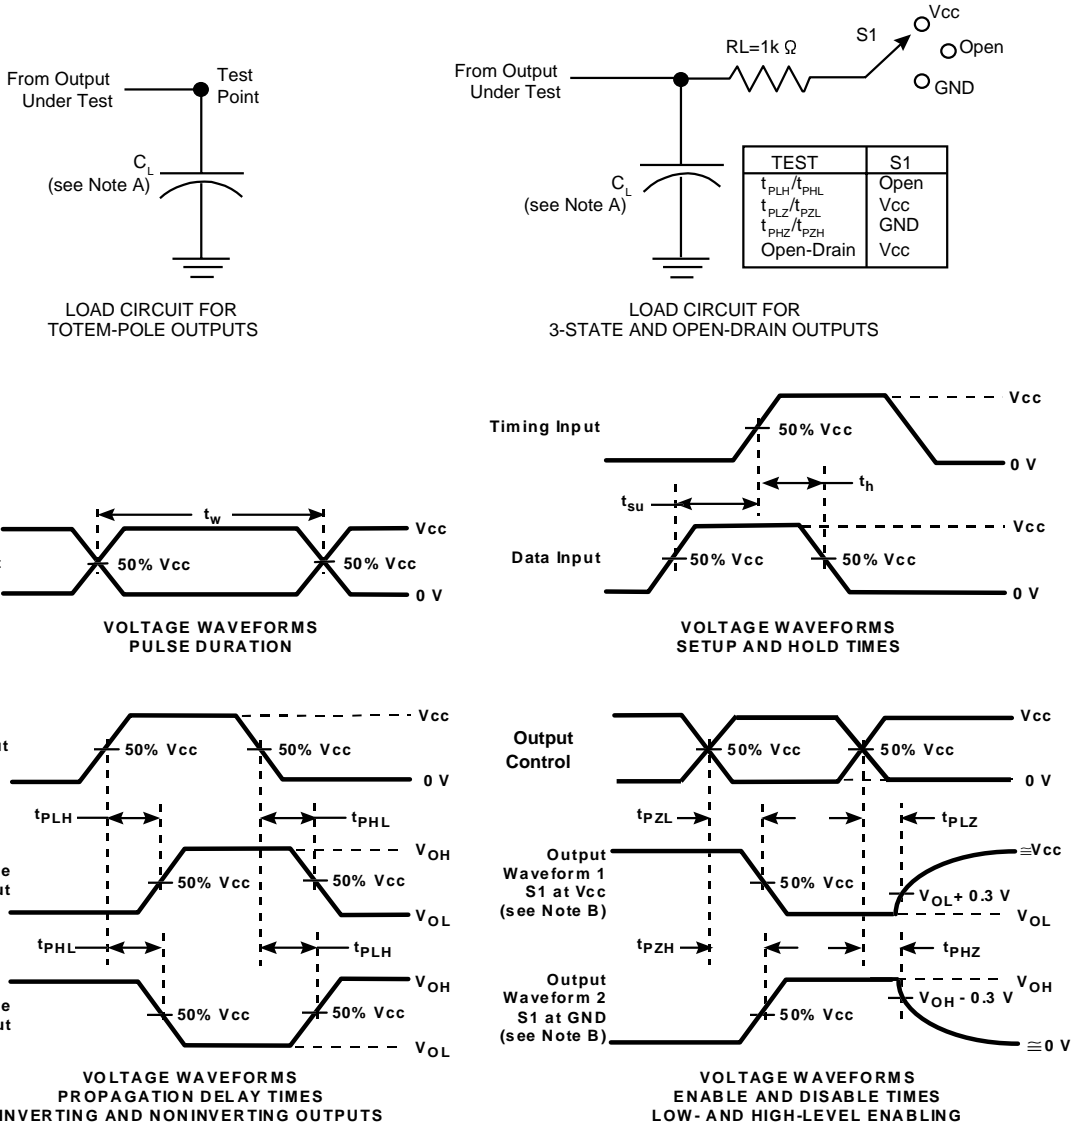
From Output Under Test

Test Point

$C_L$ (see Note A)

LOAD CIRCUIT FOR TOTEM-POLE OUTPUTS

From Output Under Test

RL=1k Ω

S1

Vcc

Open

GND

$C_L$ (see Note A)

| TEST | S1 |
|---|---|
| $t_{PLH}/t_{PHL}$ | Open |
| $t_{PLZ}/t_{PZL}$ | Vcc |
| $t_{PHZ}/t_{PZH}$ | GND |
| Open-Drain | Vcc |

LOAD CIRCUIT FOR 3-STATE AND OPEN-DRAIN OUTPUTS

$t_w$

Vcc

50% Vcc

50% Vcc

0 V

VOLTAGE WAVEFORMS PULSE DURATION

Timing Input

50% Vcc

Vcc

0 V

$t_h$

$t_{su}$

Vcc

Data Input

50% Vcc

50% Vcc

0 V

VOLTAGE WAVEFORMS SETUP AND HOLD TIMES

Vcc

50% Vcc

50% Vcc

0 V

$t_{PLH}$

$t_{PHL}$

$V_{OH}$

50% Vcc

50% Vcc

$V_{OL}$

$t_{PHL}$

$t_{PLH}$

$V_{OH}$

50% Vcc

50% Vcc

$V_{OL}$

VOLTAGE WAVEFORMS PROPAGATION DELAY TIMES INVERTING AND NONINVERTING OUTPUTS

Output Control

50% Vcc

50% Vcc

Vcc

0 V

$t_{PZL}$

$t_{PLZ}$

Output Waveform 1 S1 at Vcc (see Note B)

50% Vcc

≅Vcc

$V_{OL}$ + 0.3 V

$V_{OL}$

$t_{PZH}$

$t_{PHZ}$

Output Waveform 2 S1 at GND (see Note B)

50% Vcc

$V_{OH}$ - 0.3 V

$V_{OH}$

≅0 V

VOLTAGE WAVEFORMS ENABLE AND DISABLE TIMES LOW- AND HIGH-LEVEL ENABLING